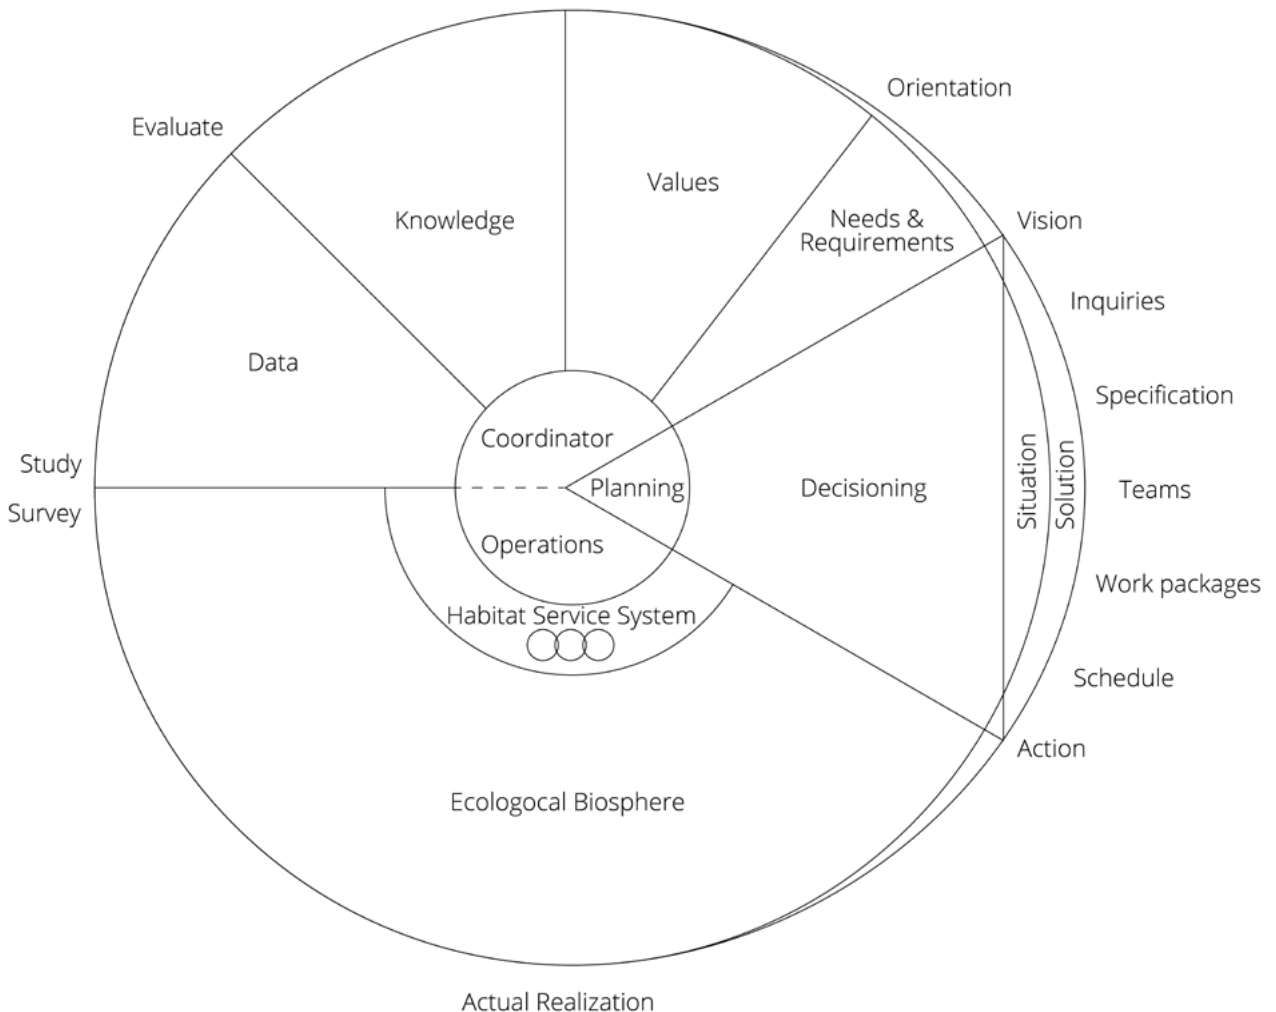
Orientation

Evaluate

Values

Knowledge

Needs & Requirements

Vision

Inquiries

Data

Specification

Coordinator

Study

Survey

Planning

Decisioning

Situation

Solution

Teams

Operations

Work packages

Habitat Service System

Schedule

Action

Ecologocal Biosphere

Actual Realization